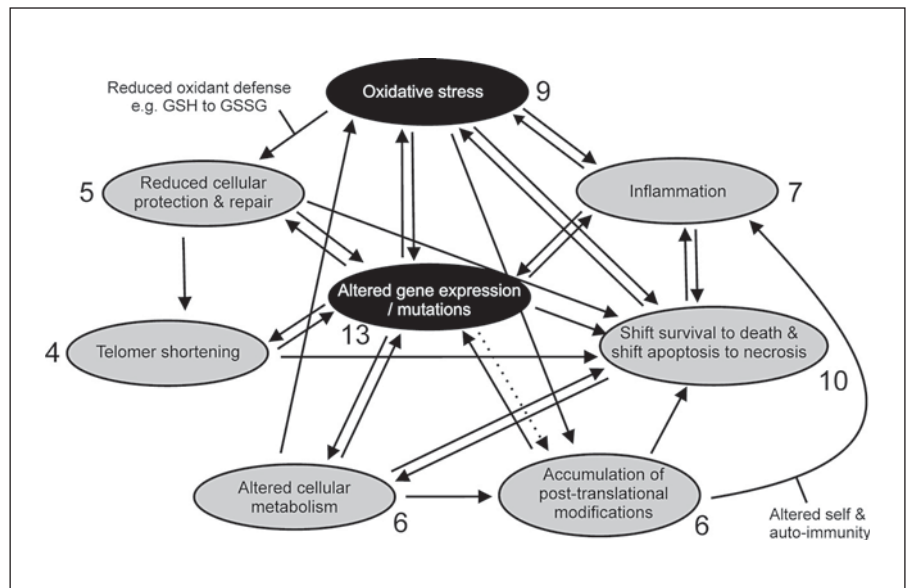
Reduced oxidant defense e.g. GSH to GSSG

Oxidative stress 9

5 Reduced cellular protection & repair

Inflammation 7

Altered gene expression / mutations 13

4 Telomer shortening

Shift survival to death & shift apoptosis to necrosis 10

Altered cellular metabolism 6

Accumulation of post-translational modifications 6

Altered self & auto-immunity